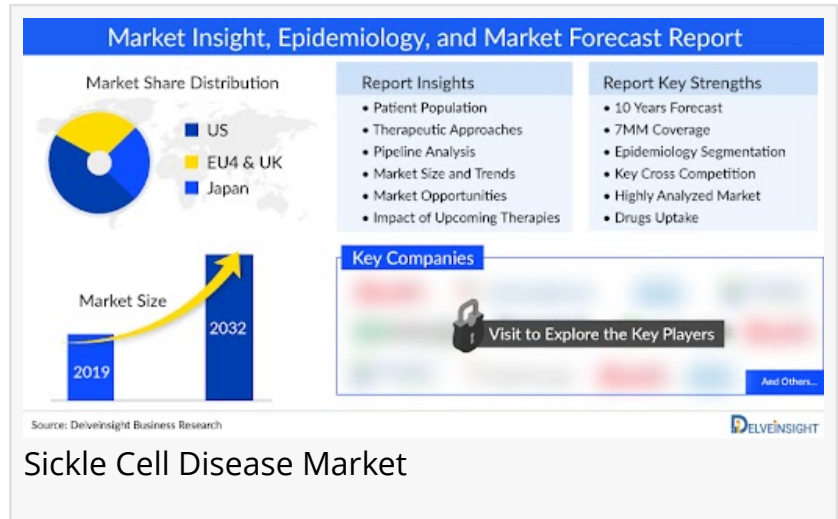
Market Insight, Epidemiology, and Market Forecast Report

Market Share Distribution

US
EU4 & UK
Japan

Market Size

2019

2032

Report Insights

• Patient Population
• Therapeutic Approaches
• Pipeline Analysis
• Market Size and Trends
• Market Opportunities
• Impact of Upcoming Therapies

Report Key Strengths

• 10 Years Forecast
• 7MM Coverage
• Epidemiology Segmentation
• Key Cross Competition
• Highly Analyzed Market
• Drugs Uptake

Key Companies

Visit to Explore the Key Players

And Others...

Source: DelveInsight Business Research

DELVEINSIGHT

Sickle Cell Disease Market